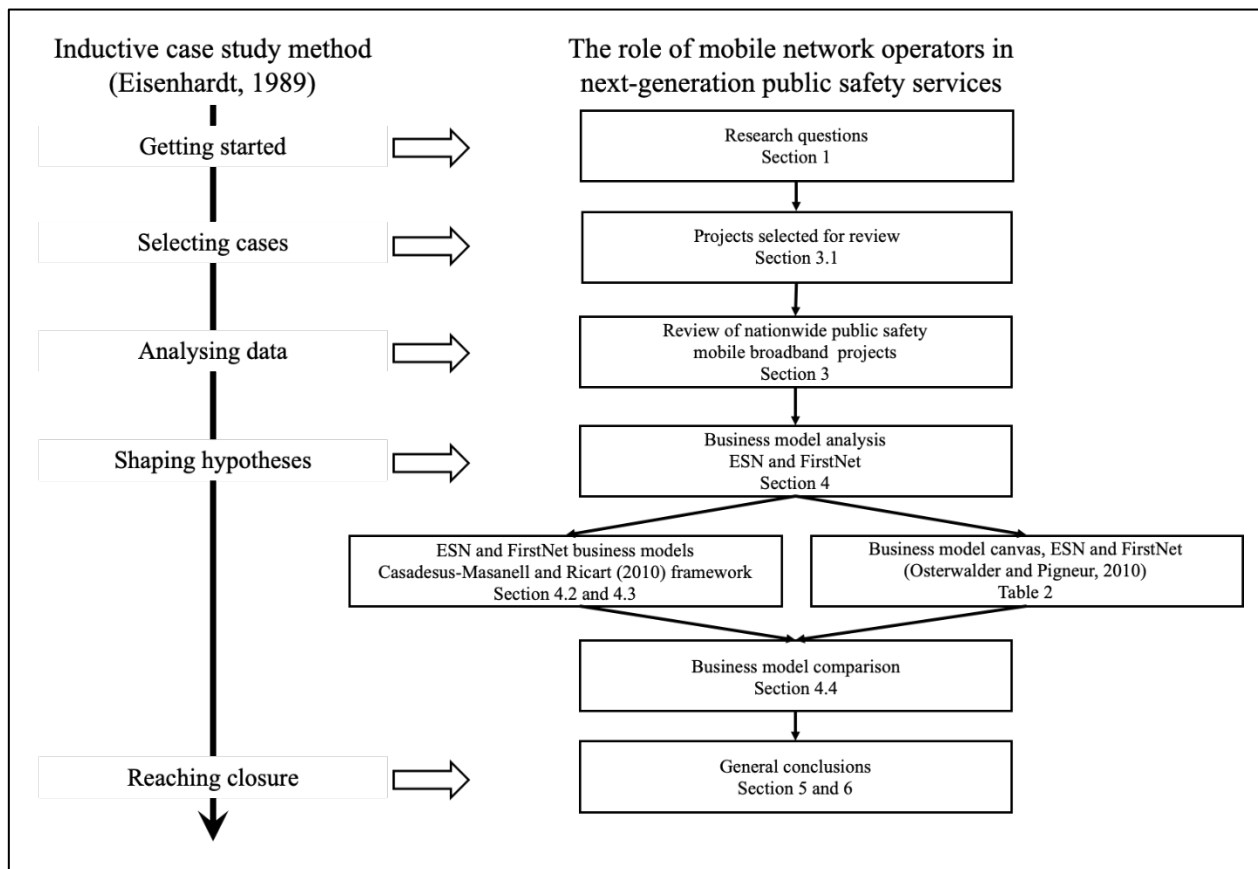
Inductive case study method (Eisenhardt, 1989)

The role of mobile network operators in next-generation public safety services

Getting started

Research questions
Section 1

Selecting cases

Projects selected for review
Section 3.1

Analysing data

Review of nationwide public safety mobile broadband projects
Section 3

Shaping hypotheses

Business model analysis
ESN and FirstNet
Section 4

ESN and FirstNet business models
Casadesus-Masanell and Ricart (2010) framework
Section 4.2 and 4.3

Business model canvas, ESN and FirstNet
(Osterwalder and Pigneur, 2010)
Table 2

Business model comparison
Section 4.4

Reaching closure

General conclusions
Section 5 and 6